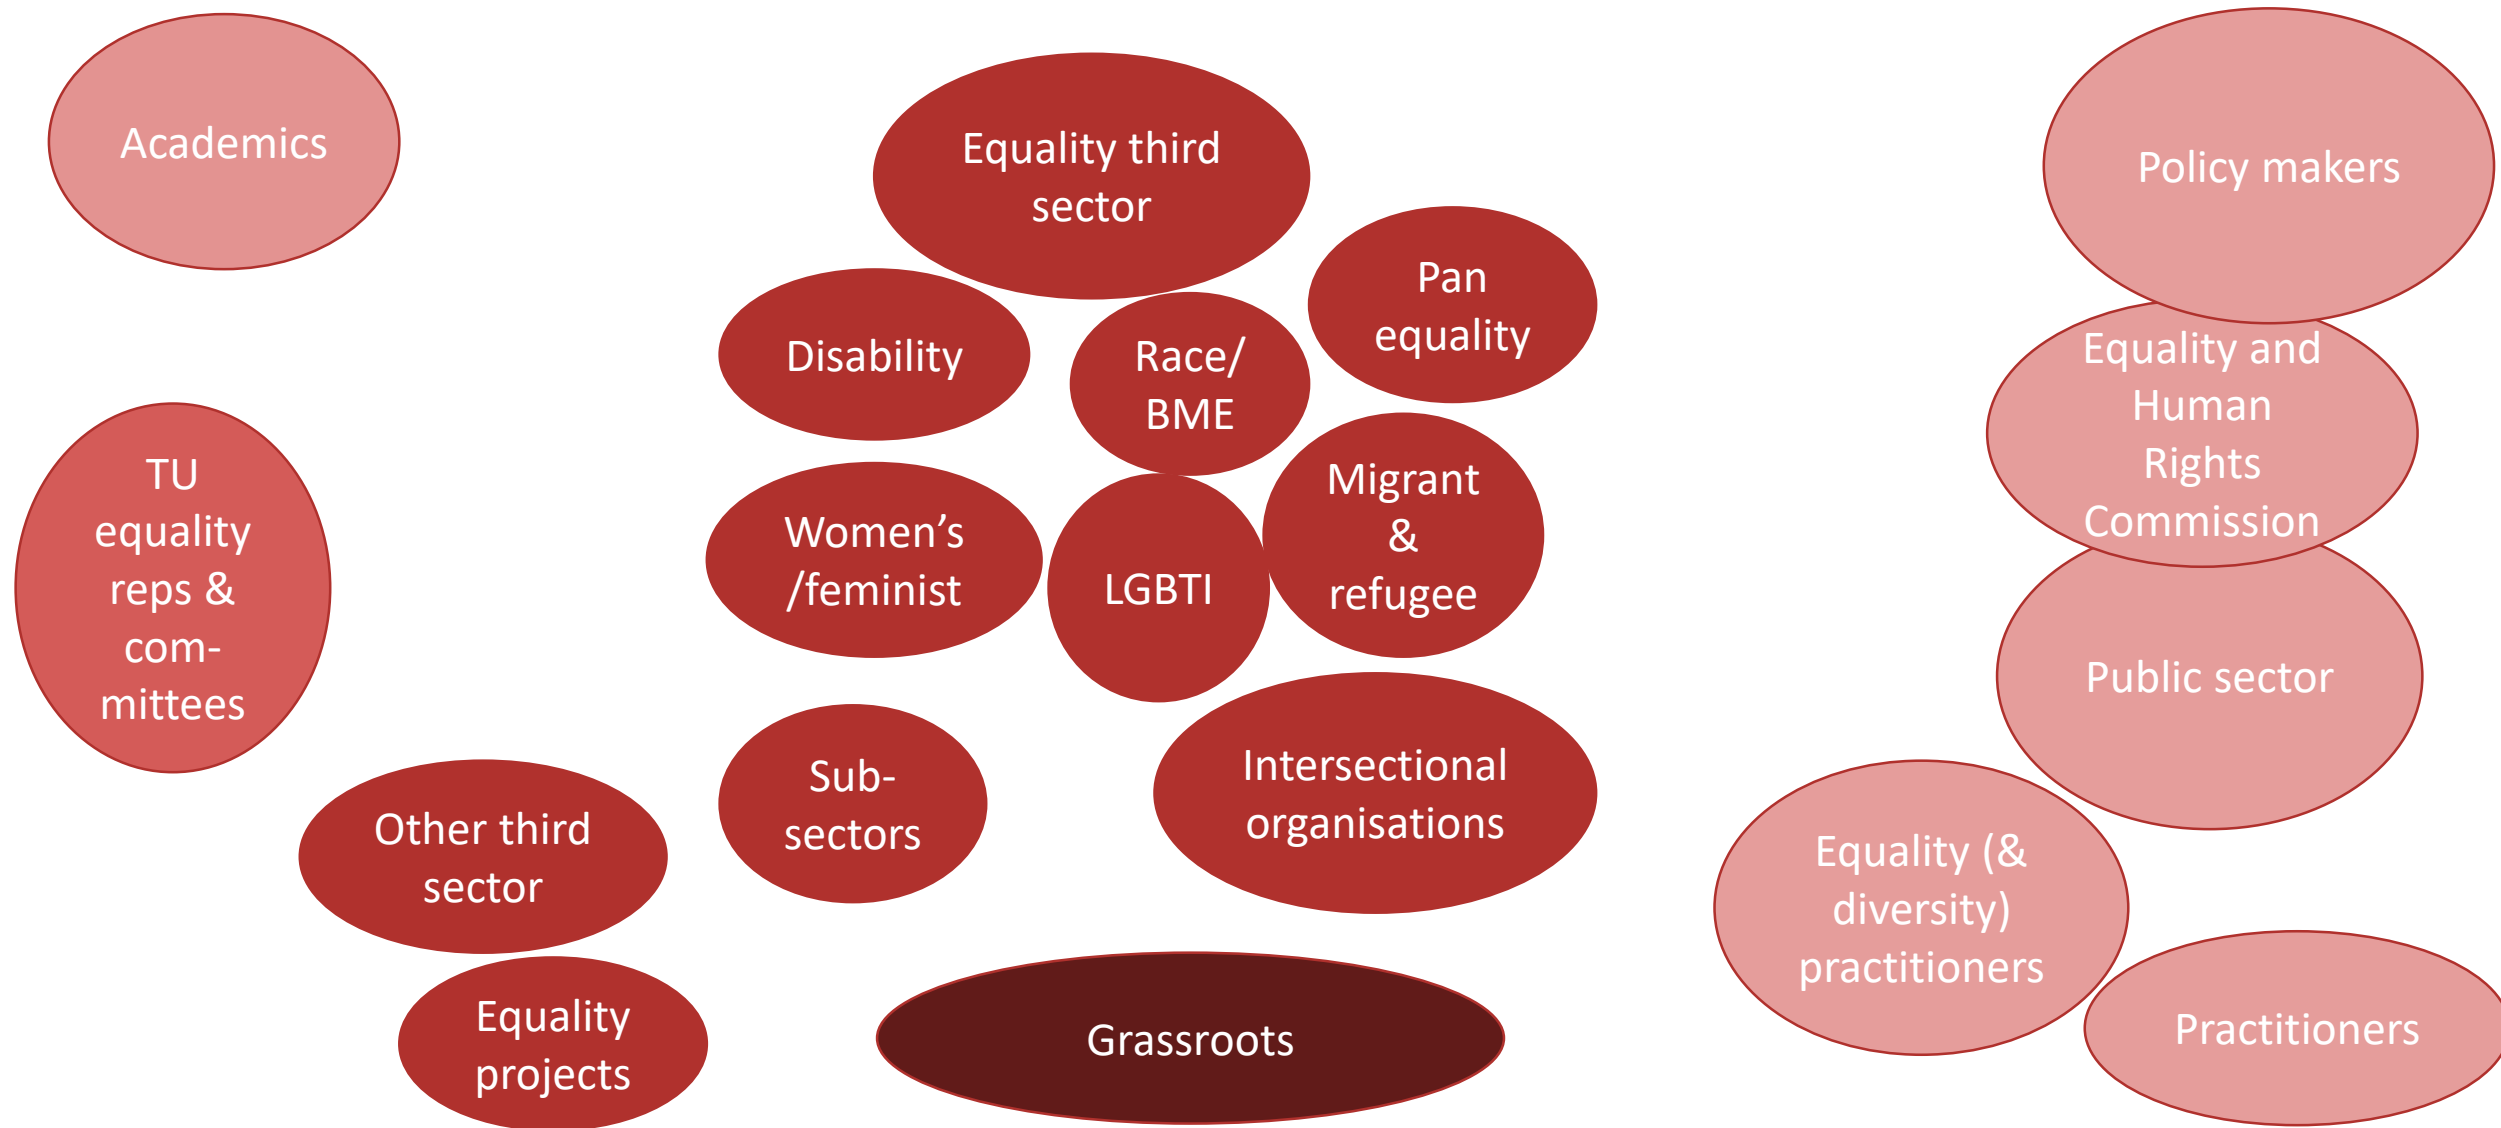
Academics

Equality third sector

Policy makers

Pan equality

Disability

Race/ BME

Equality and Human Rights Commission

TU equality reps & com-mittees

Women's /feminist

LGBTI

Migrant & refugee

Public sector

Sub-sectors

Intersectional organisations

Other third sector

Equality (& diversity) practitioners

Equality projects

Grassroots

Practitioners